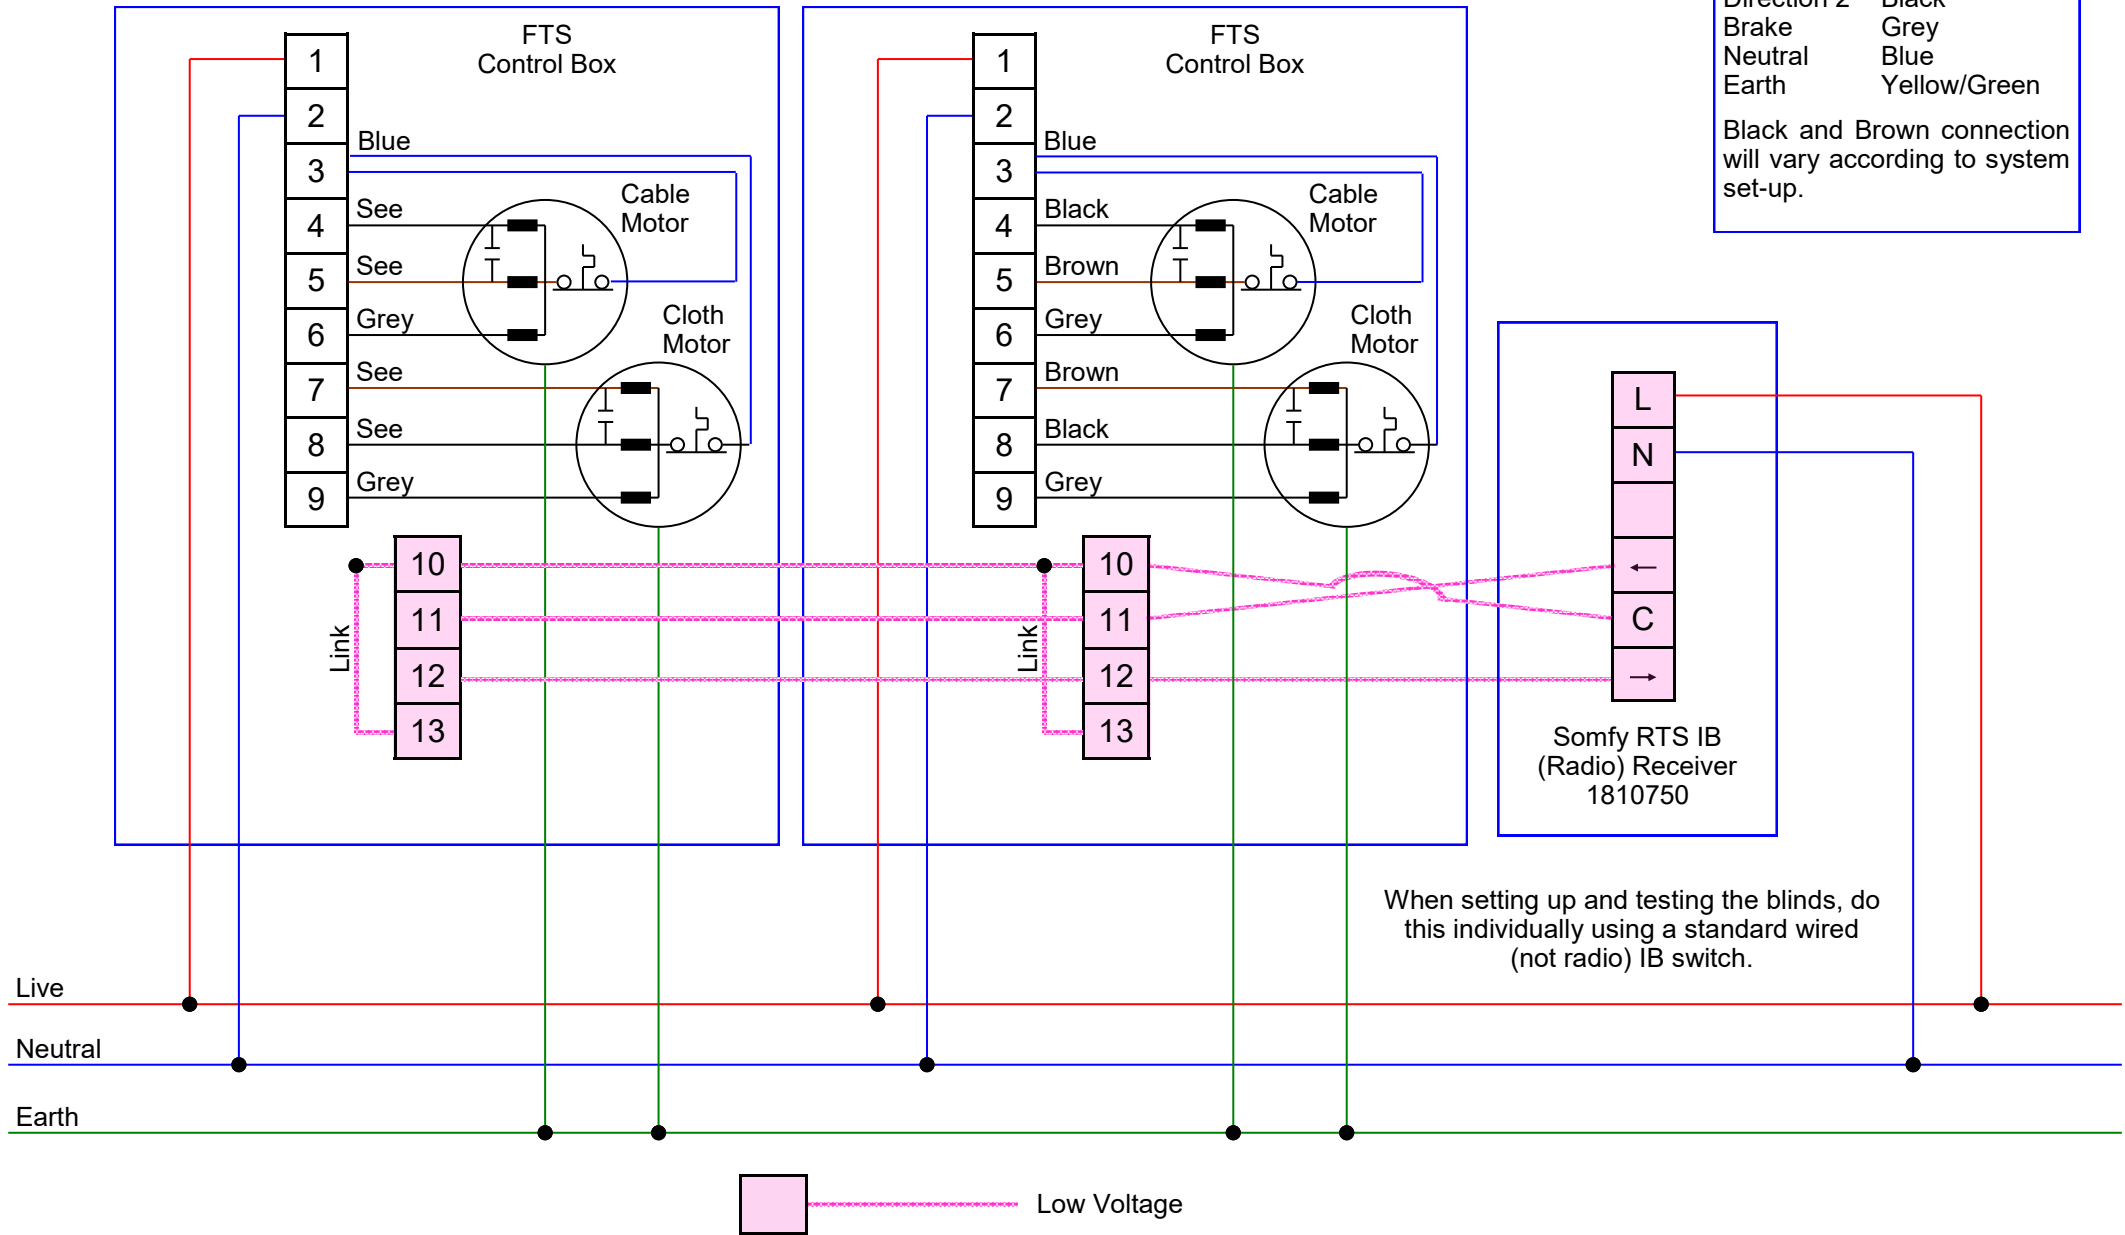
Direction 2 Black
Brake Grey
Neutral Blue
Earth Yellow/Green

Black and Brown connection will vary according to system set-up.

FTS
Control Box

1
2
3
4
5
6
7
8
9

Blue
See
See
Grey
See
See
Grey

Cable
Motor

Cloth
Motor

10
11
12
13

Link

FTS
Control Box

1
2
3
4
5
6
7
8
9

Blue
Black
Brown
Grey
Brown
Black
Grey

Cable
Motor

Cloth
Motor

10
11
12
13

Link

L
N
←
C
→

Somfy RTS IB
(Radio) Receiver
1810750

When setting up and testing the blinds, do this individually using a standard wired (not radio) IB switch.

Live
Neutral
Earth

Low Voltage